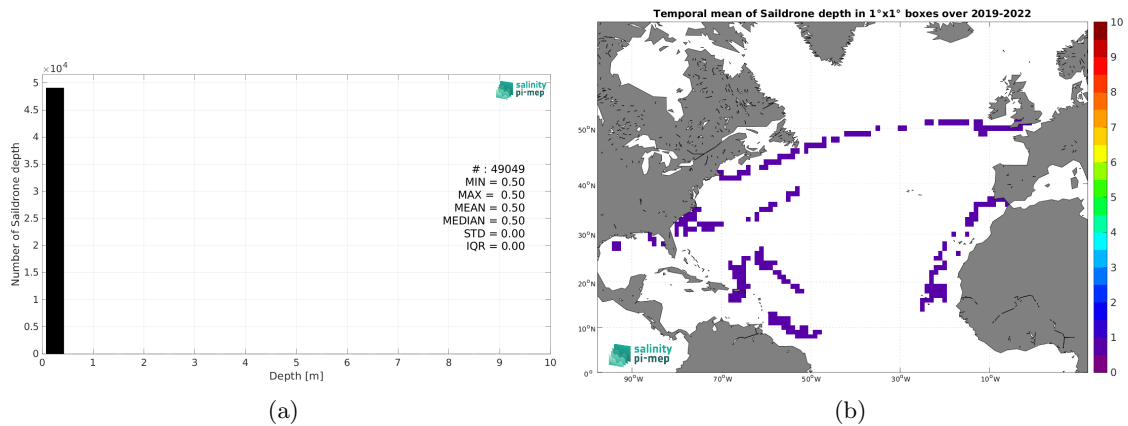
$\times 10^4$
5
4.5
4
3.5
3
2.5
2
1.5
1
0.5
0
Number of Saildrone depth
0 1 2 3 4 5 6 7 8 9 10
Depth [m]
salinity pi-mep
# : 49049
MIN = 0.50
MAX = 0.50
MEAN = 0.50
MEDIAN = 0.50
STD = 0.00
IQR = 0.00

(a)

Temporal mean of Saildrone depth in 1°x1° boxes over 2019-2022
50°N
40°N
30°N
20°N
10°N
0°
90°W 70°W 50°W 30°W 10°W
salinity pi-mep
10
9
8
7
6
5
4
3
2
1
0

(b)